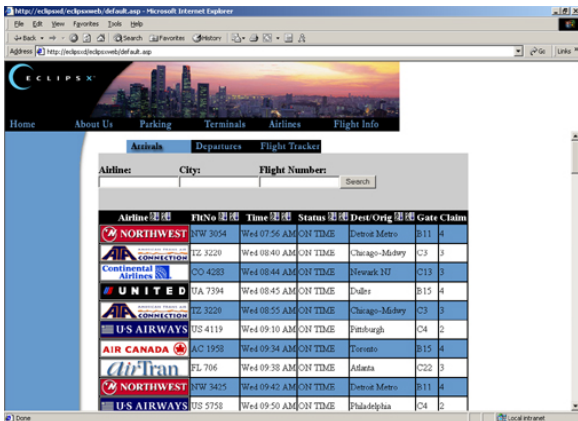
http://eclipsxd/eclipsxweb/default.asp - Microsoft Internet Explorer

File Edit View Favorites Tools Help

Back Search Favorites History

Address http://eclipsxd/eclipsxweb/default.asp Go Links

ECLIPSX

Home About Us Parking Terminals Airlines Flight Info

Arrivals Departures Flight Tracker

Airline: City: Flight Number: Search

| Airline | FltNo | Time | Status | Dest/Orig | Gate | Claim |
|---|---|---|---|---|---|---|
| NORTHWEST | NW 3054 | Wed 07:56 AM | ON TIME | Detroit Metro | B11 | 4 |
| ATA CONNECTION | TZ 3220 | Wed 08:40 AM | ON TIME | Chicago-Midwy | C3 | 3 |
| Continental Airlines | CO 4283 | Wed 08:44 AM | ON TIME | Newark NJ | C13 | 3 |
| UNITED | UA 7394 | Wed 08:45 AM | ON TIME | Dulles | B15 | 4 |
| ATA CONNECTION | TZ 3220 | Wed 08:55 AM | ON TIME | Chicago-Midwy | C3 | 3 |
| US AIRWAYS | US 4119 | Wed 09:10 AM | ON TIME | Pittsburgh | C4 | 2 |
| AIR CANADA | AC 1958 | Wed 09:34 AM | ON TIME | Toronto | B15 | 4 |
| AirTran | FL 706 | Wed 09:38 AM | ON TIME | Atlanta | C22 | 3 |
| NORTHWEST | NW 3425 | Wed 09:42 AM | ON TIME | Detroit Metro | B11 | 4 |
| US AIRWAYS | US 5758 | Wed 09:50 AM | ON TIME | Philadelphia | C4 | 2 |

Done Local intranet